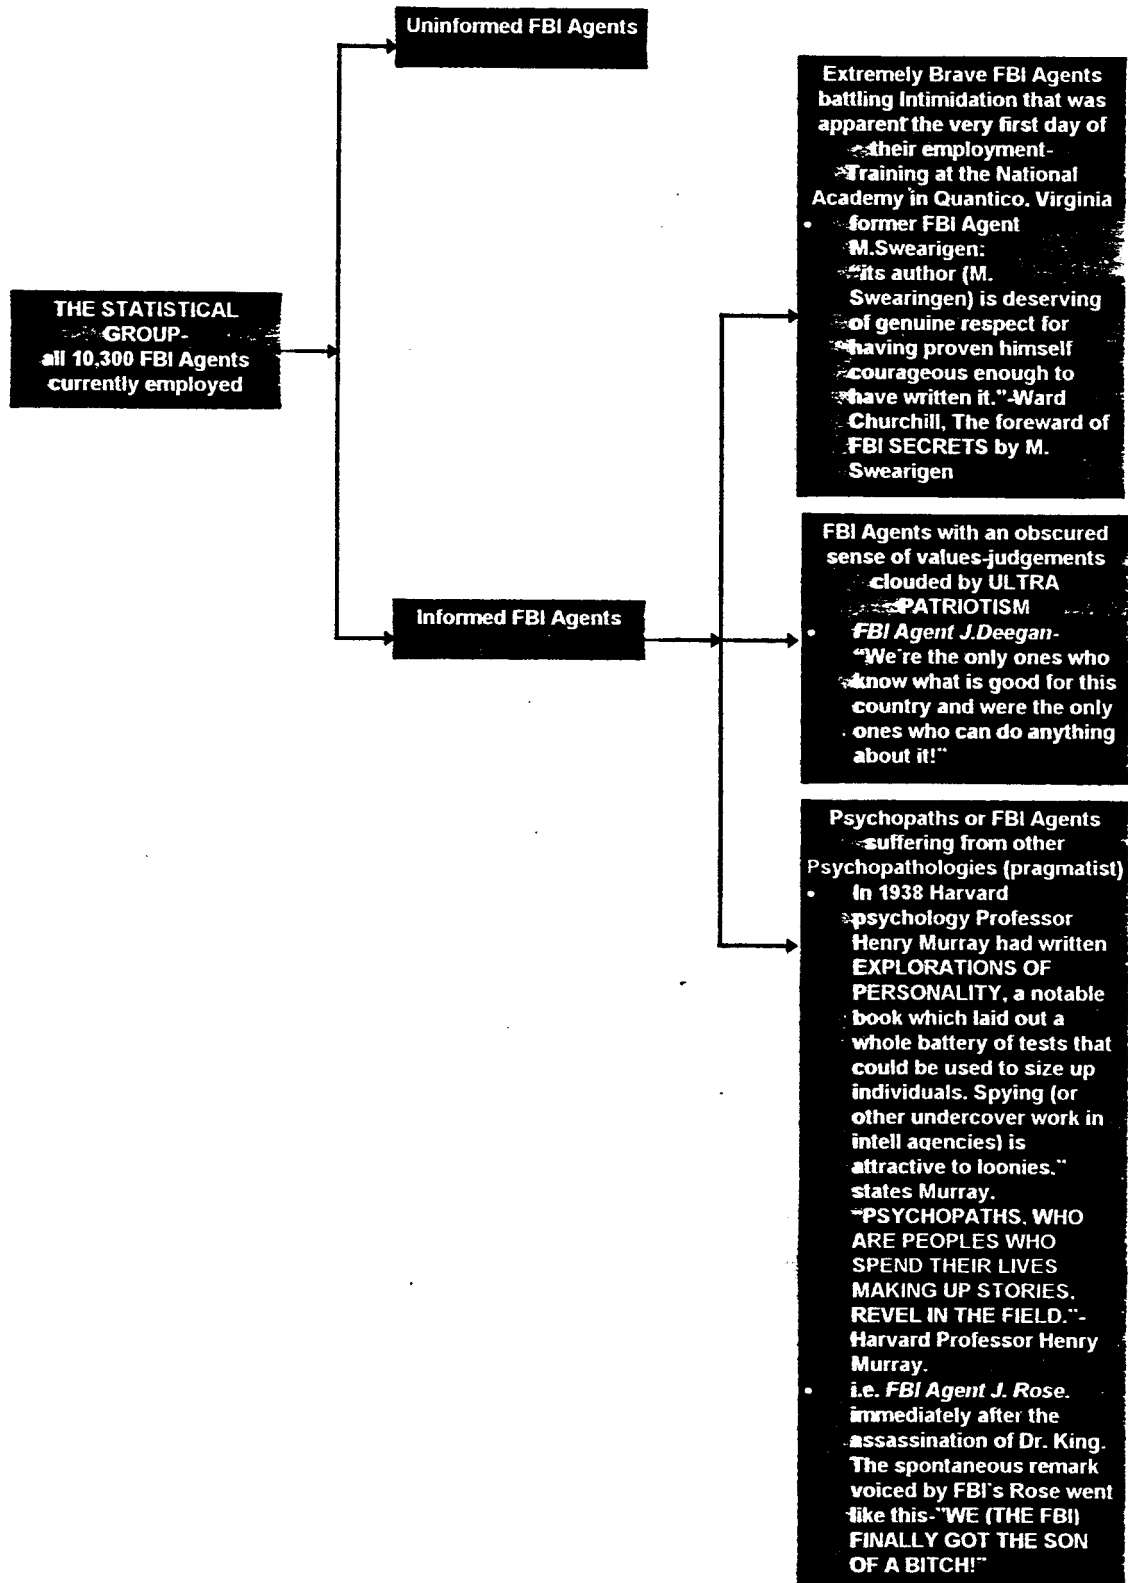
Uninformed FBI Agents

THE STATISTICAL GROUP- all 10,300 FBI Agents currently employed

Extremely Brave FBI Agents battling Intimidation that was apparent the very first day of their employment- Training at the National Academy in Quantico, Virginia

- former FBI Agent M.Swearigen: "its author (M. Swearingen) is deserving of genuine respect for having proven himself courageous enough to have written it."-Ward Churchill, The foreward of FBI SECRETS by M. Swearigen

Informed FBI Agents

FBI Agents with an obscured sense of values-judgements clouded by ULTRA PATRIOTISM

- FBI Agent J.Deegan- "We're the only ones who know what is good for this country and were the only ones who can do anything about it!"

Psychopaths or FBI Agents suffering from other Psychopathologies (pragmatist)

- In 1938 Harvard psychology Professor Henry Murray had written EXPLORATIONS OF PERSONALITY, a notable book which laid out a whole battery of tests that could be used to size up individuals. Spying (or other undercover work in intell agencies) is attractive to loonies." states Murray. "PSYCHOPATHS, WHO ARE PEOPLES WHO SPEND THEIR LIVES MAKING UP STORIES, REVEL IN THE FIELD."- Harvard Professor Henry Murray.
- i.e. FBI Agent J. Rose. immediately after the assassination of Dr. King. The spontaneous remark voiced by FBI's Rose went like this-"WE (THE FBI) FINALLY GOT THE SON OF A BITCH!"